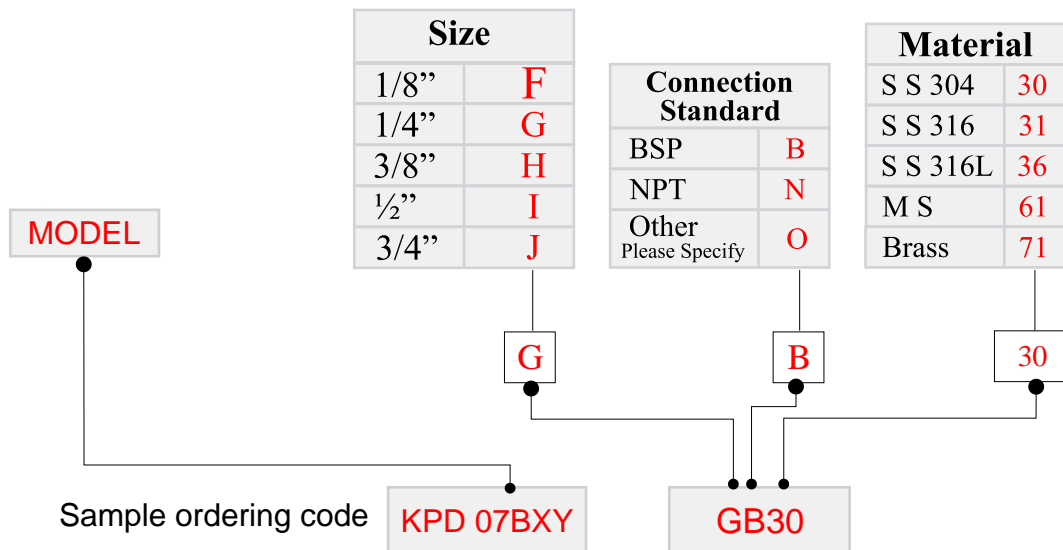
MODEL

| Size | |
|---|---|
| 1/8” | F |
| 1/4” | G |
| 3/8” | H |
| ½” | I |
| 3/4” | J |

| Connection Standard | |
|---|---|
| BSP | B |
| NPT | N |
| Other Please Specify | O |

| Material | |
|---|---|
| S S 304 | 30 |
| S S 316 | 31 |
| S S 316L | 36 |
| M S | 61 |
| Brass | 71 |

G

B

30

Sample ordering code

KPD 07BXY

GB30